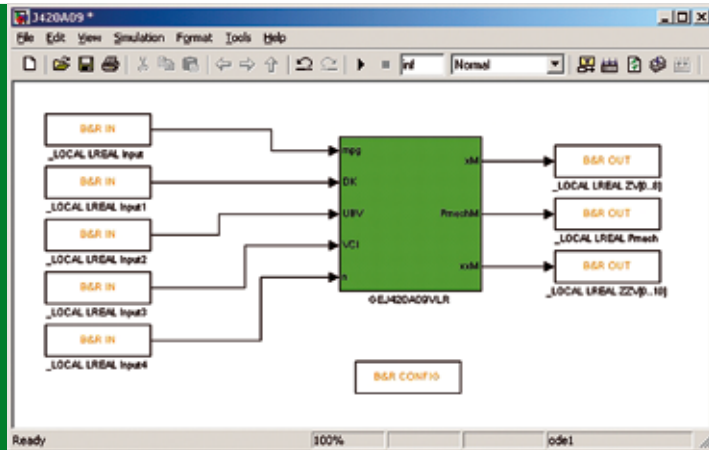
J420A09 *

File Edit View Simulation Format Tools Help

inf Normal

B&R IN
_LOCAL LREAL Input

B&R IN
_LOCAL LREAL Input1

B&R IN
_LOCAL LREAL Input2

B&R IN
_LOCAL LREAL Input3

B&R IN
_LOCAL LREAL Input4

mgg
DK
UBV
VCI
n

xM
PmechM
zzM

GEJ420DA09VLR

B&R OUT
_LOCAL LREAL ZV[0..8]

B&R OUT
_LOCAL LREAL Pmech

B&R OUT
_LOCAL LREAL ZZV[0..10]

B&R CONFIG

Ready 100% ode1